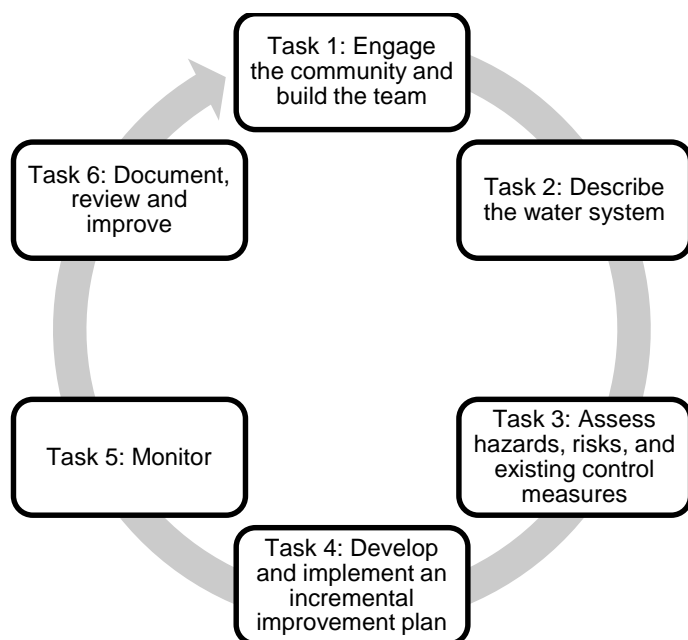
Task 1: Engage the community and build the team

Task 2: Describe the water system

Task 3: Assess hazards, risks, and existing control measures

Task 4: Develop and implement an incremental improvement plan

Task 5: Monitor

Task 6: Document, review and improve